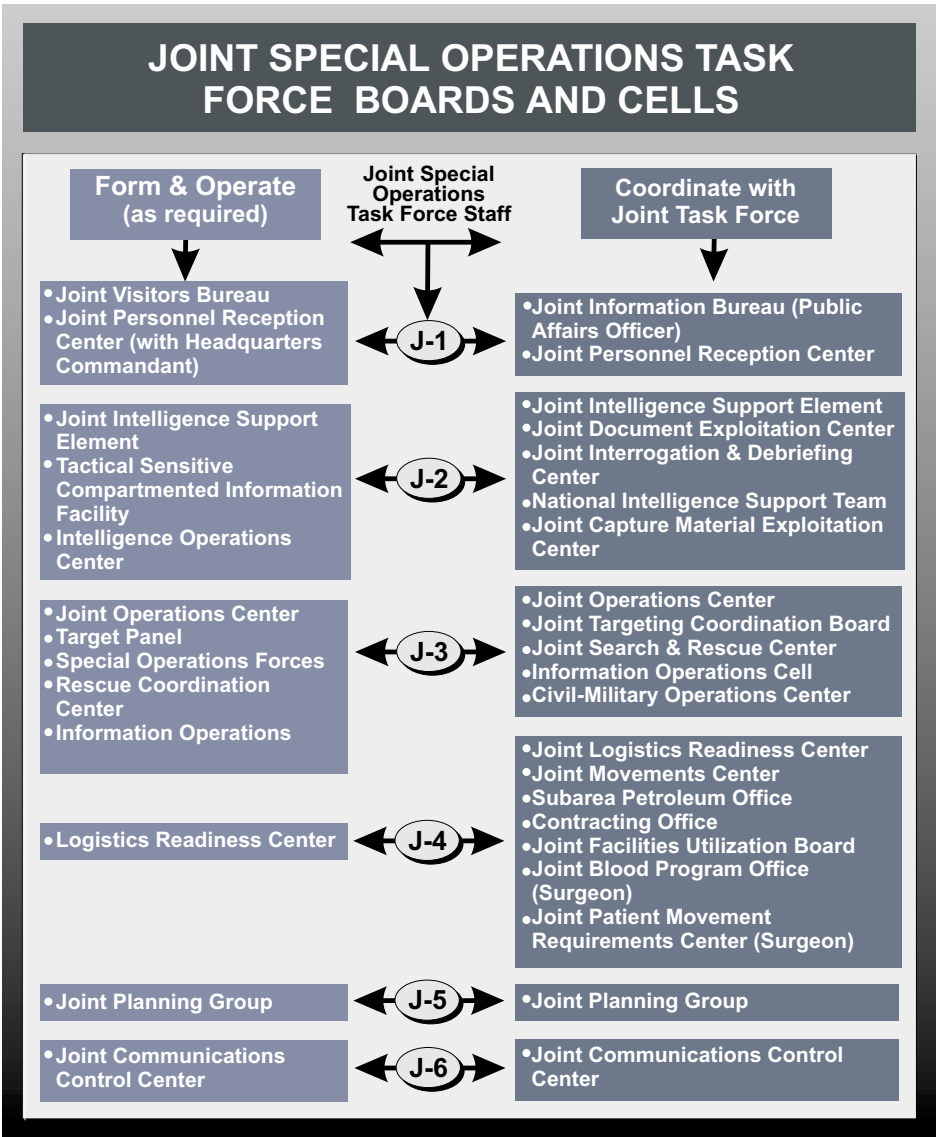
JOINT SPECIAL OPERATIONS TASK FORCE BOARDS AND CELLS

Form & Operate (as required)

Joint Special Operations Task Force Staff

Coordinate with Joint Task Force

•Joint Visitors Bureau
•Joint Personnel Reception Center (with Headquarters Commandant)

J-1

•Joint Information Bureau (Public Affairs Officer)
•Joint Personnel Reception Center

•Joint Intelligence Support Element
•Tactical Sensitive Compartmented Information Facility
•Intelligence Operations Center

J-2

•Joint Intelligence Support Element
•Joint Document Exploitation Center
•Joint Interrogation & Debriefing Center
•National Intelligence Support Team
•Joint Capture Material Exploitation Center

•Joint Operations Center
•Target Panel
•Special Operations Forces
•Rescue Coordination Center
•Information Operations

J-3

•Joint Operations Center
•Joint Targeting Coordination Board
•Joint Search & Rescue Center
•Information Operations Cell
•Civil-Military Operations Center

•Logistics Readiness Center

J-4

•Joint Logistics Readiness Center
•Joint Movements Center
•Subarea Petroleum Office
•Contracting Office
•Joint Facilities Utilization Board
•Joint Blood Program Office (Surgeon)
•Joint Patient Movement Requirements Center (Surgeon)

•Joint Planning Group

J-5

•Joint Planning Group

•Joint Communications Control Center

J-6

•Joint Communications Control Center